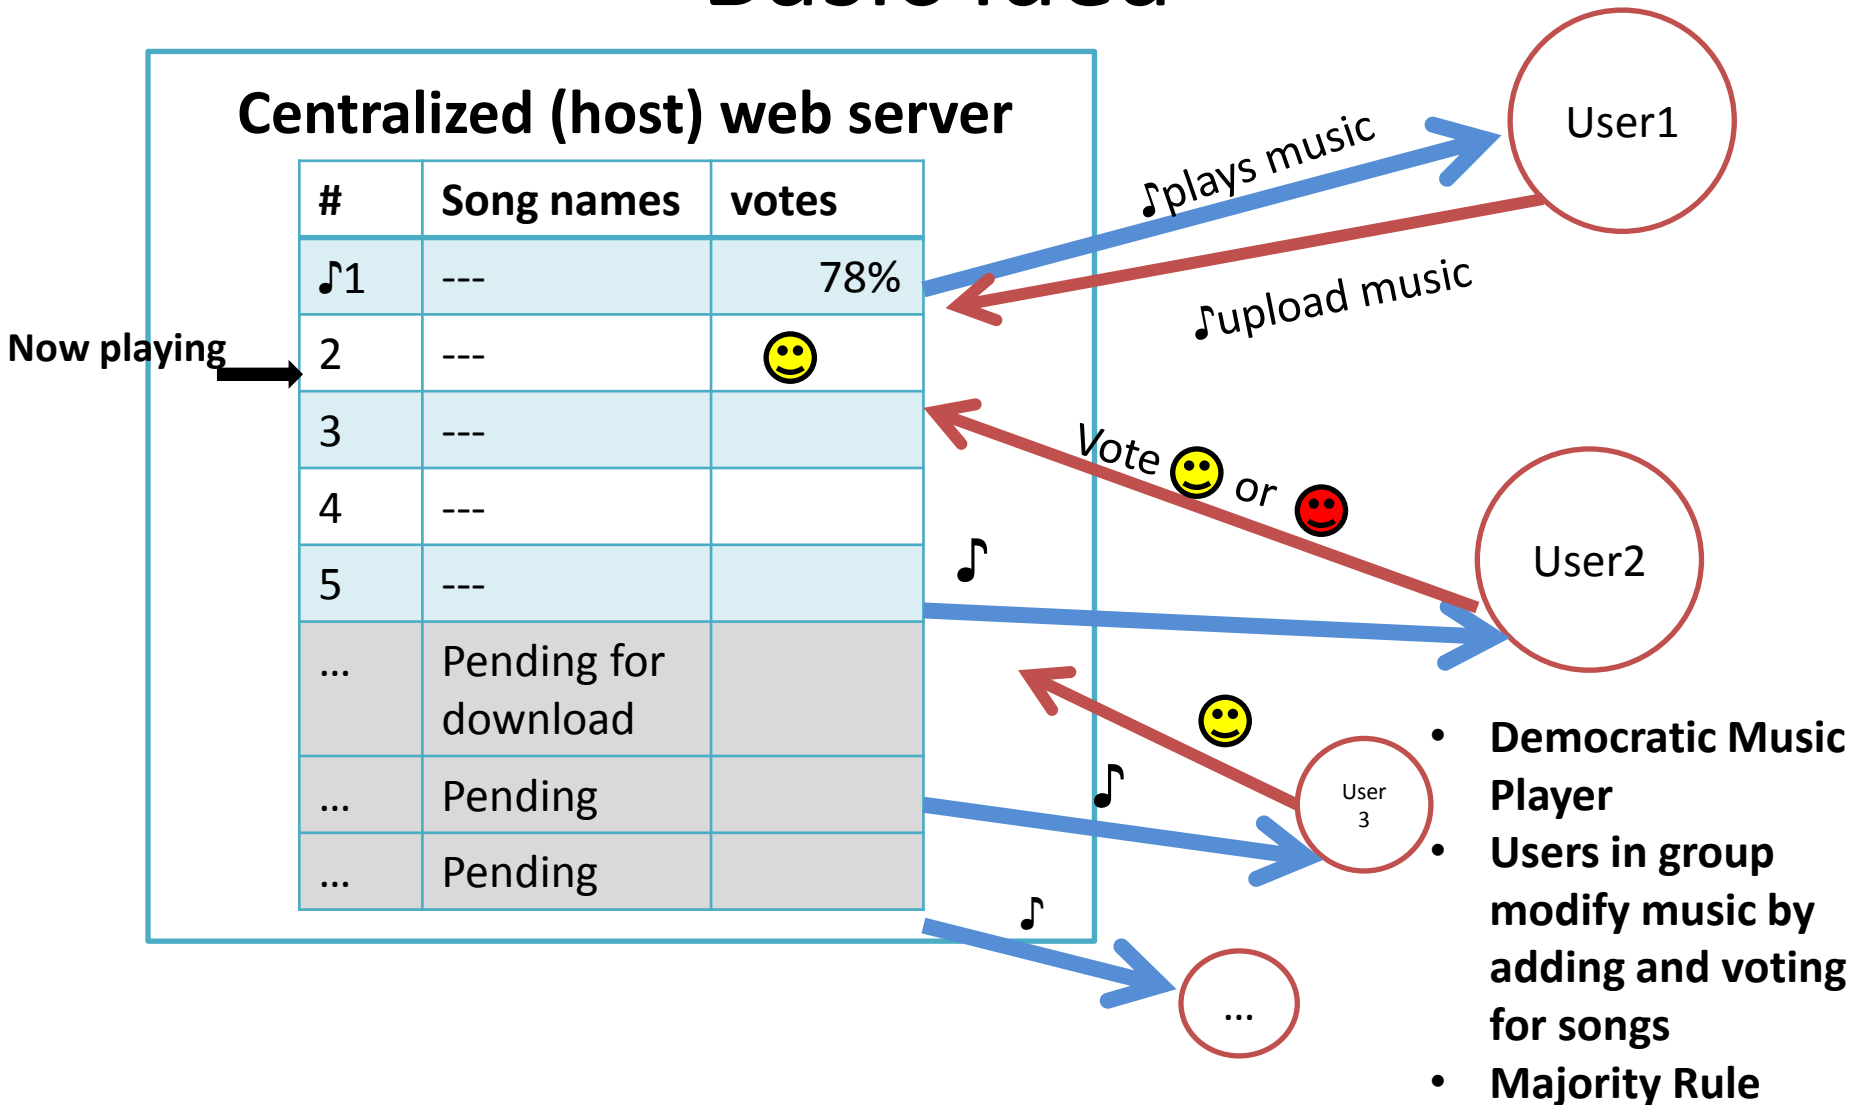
Centralized (host) web server

| # | Song names | votes |
|---|---|---|
| ♪1 | --- | 78% |
| 2 | --- | ☺ |
| 3 | --- | |
| 4 | --- | |
| 5 | --- | |
| … | Pending for download | |
| … | Pending | |
| … | Pending | |

Now playing

♪plays music

♪upload music

User1

Vote ☺ or ☹

♪

User2

☺

♪

User 3

♪

…

- Democratic Music Player
- Users in group modify music by adding and voting for songs
- Majority Rule